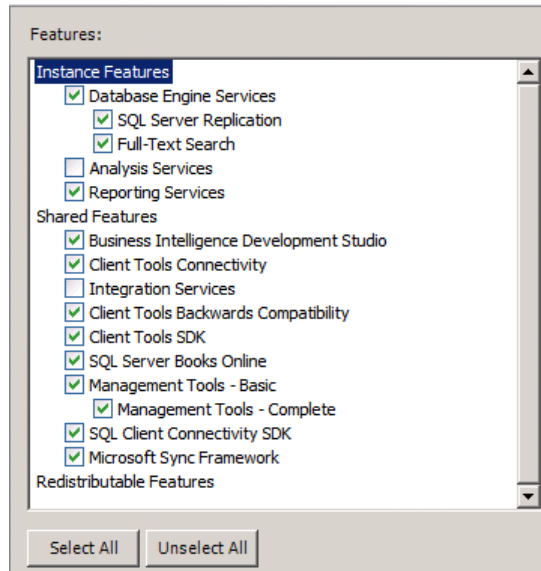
Features:

Instance Features
Database Engine Services
SQL Server Replication
Full-Text Search
Analysis Services
Reporting Services
Shared Features
Business Intelligence Development Studio
Client Tools Connectivity
Integration Services
Client Tools Backwards Compatibility
Client Tools SDK
SQL Server Books Online
Management Tools - Basic
Management Tools - Complete
SQL Client Connectivity SDK
Microsoft Sync Framework
Redistributable Features

Select All
Unselect All